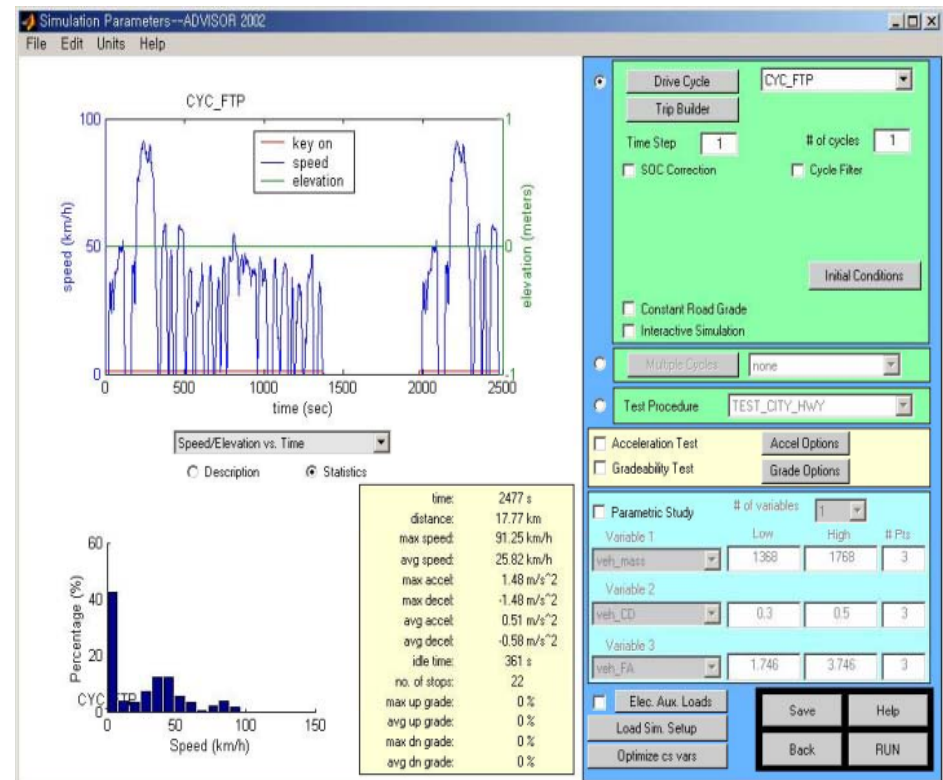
Simulation Parameters--ADVISOR 2002

File Edit Units Help

CYC_FTP

100

50

0

key on
speed
elevation

speed (km/h)

elevation (meters)

1

0

-1

0 500 1000 1500 2000 2500

time (sec)

Speed/Elevation vs. Time

Description

Statistics

60

40

20

0

Percentage (%)

CYC_FTP

0 50 100 150

Speed (km/h)

| | |
|---|---|
| time: | 2477 s |
| distance: | 17.77 km |
| max speed: | 91.25 km/h |
| avg speed: | 25.82 km/h |
| max accel: | 1.48 m/s^2 |
| max decel: | -1.48 m/s^2 |
| avg accel: | 0.51 m/s^2 |
| avg decel: | -0.58 m/s^2 |
| idle time: | 361 s |
| no. of stops: | 22 |
| max up grade: | 0 % |
| avg up grade: | 0 % |
| max dn grade: | 0 % |
| avg dn grade: | 0 % |

Drive Cycle

CYC_FTP

Trip Builder

Time Step 1

# of cycles 1

SOC Correction

Cycle Filter

Initial Conditions

Constant Road Grade

Interactive Simulation

Multiple Cycles

none

Test Procedure

TEST_CITY_HWY

Acceleration Test

Accel Options

Gradeability Test

Grade Options

Parametric Study

# of variables 1

Variable 1

Low

High

# Pts

veh_mass

1368

1768

3

Variable 2

veh_CD

0.3

0.5

3

Variable 3

veh_FA

1.746

3.746

3

Elec. Aux. Loads

Load Sim. Setup

Optimize cs vars

Save

Help

Back

RUN